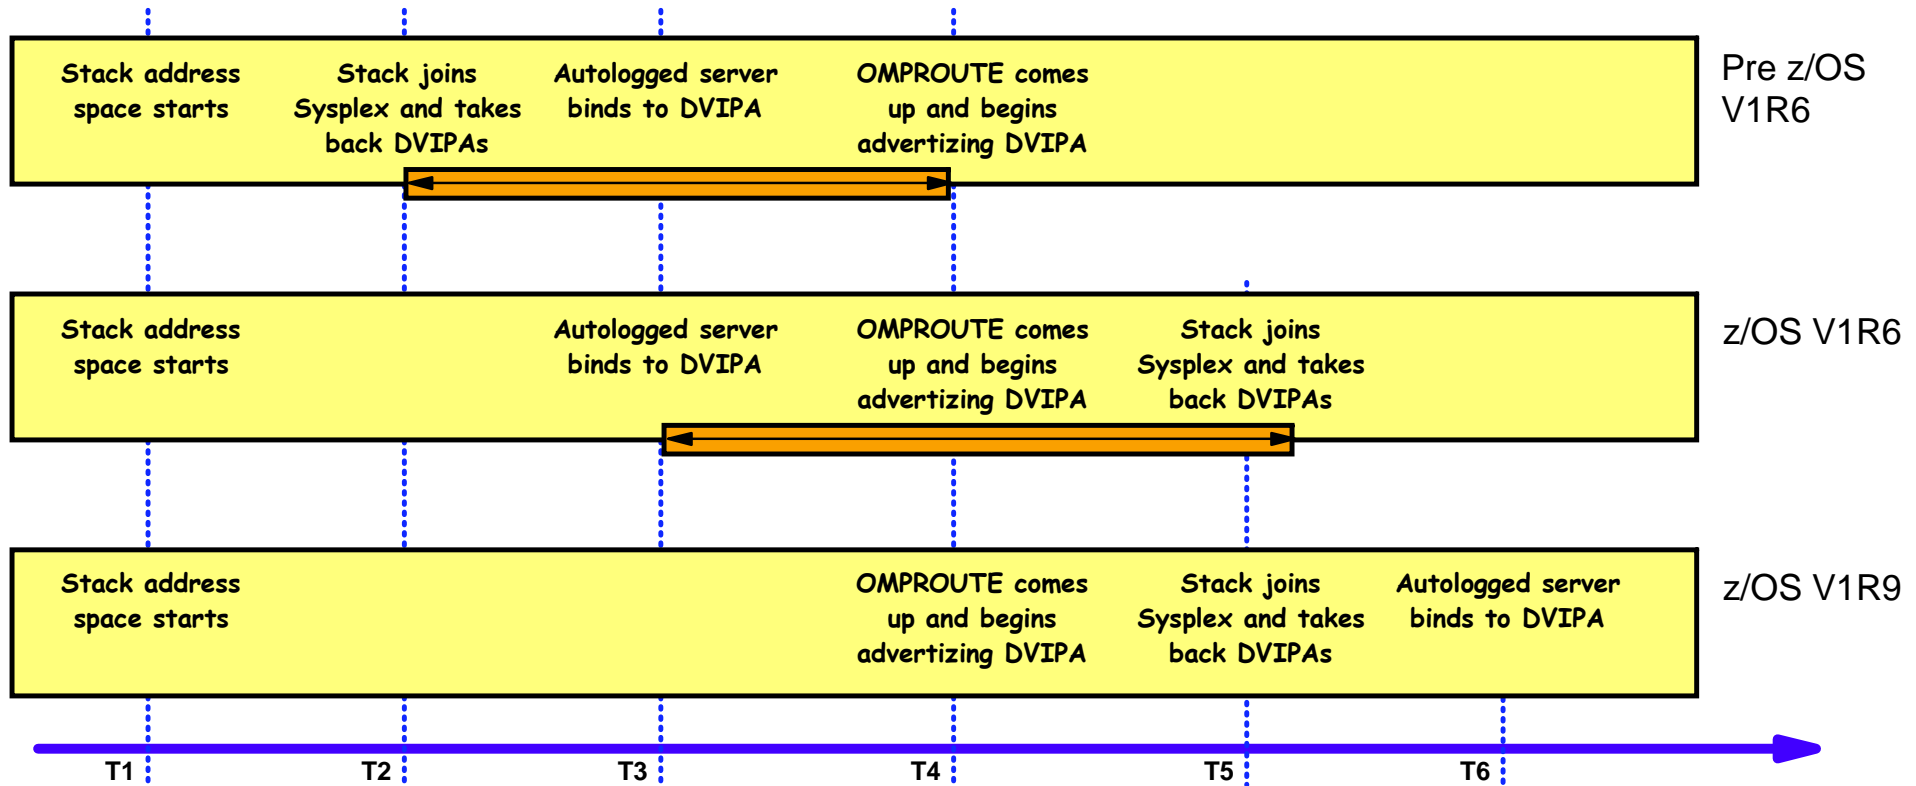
Stack address space starts

Stack joins Sysplex and takes back DVIPAs

Autologged server binds to DVIPA

OMPROUTE comes up and begins advertizing DVIPA

Pre z/OS V1R6

Stack address space starts

Autologged server binds to DVIPA

OMPROUTE comes up and begins advertizing DVIPA

Stack joins Sysplex and takes back DVIPAs

z/OS V1R6

Stack address space starts

OMPROUTE comes up and begins advertizing DVIPA

Stack joins Sysplex and takes back DVIPAs

Autologged server binds to DVIPA

z/OS V1R9

T1 T2 T3 T4 T5 T6